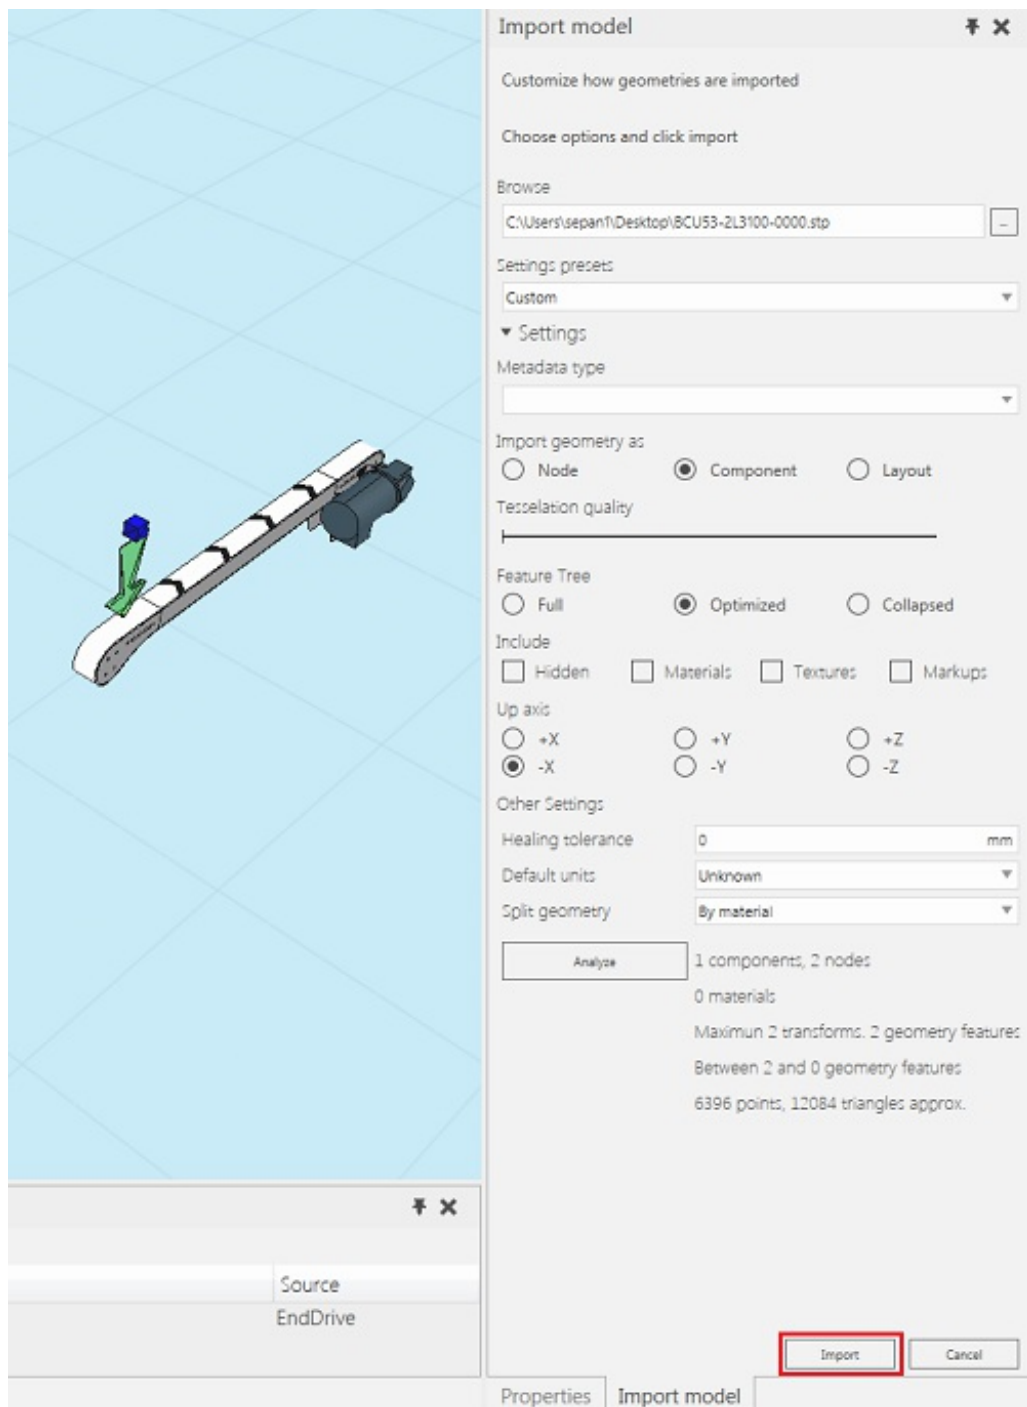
Import model

Customize how geometries are imported

Choose options and click import

Browse

C:\Users\sepan1\Desktop\BCU53-2L3100-0000.stp

...

Settings presets

Custom

▾ Settings

Metadata type

Import geometry as

Node Component Layout

Tesselation quality

Feature Tree

Full Optimized Collapsed

Include

Hidden Materials Textures Markups

Up axis

+X +Y +Z
-X -Y -Z

Other Settings

Healing tolerance 0 mm

Default units Unknown

Split geometry By material

Analyze

1 components, 2 nodes

0 materials

Maximun 2 transforms. 2 geometry features

Between 2 and 0 geometry features

6396 points, 12084 triangles approx.

Source

EndDrive

Import Cancel

Properties Import model